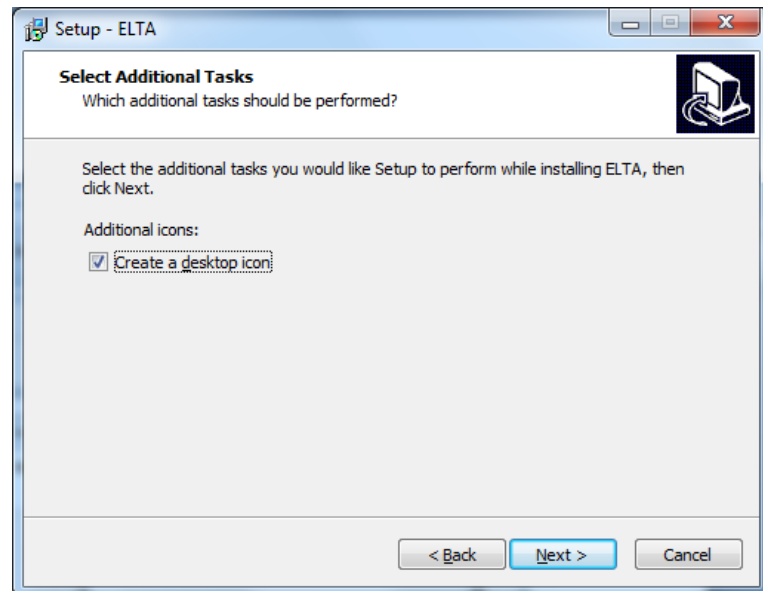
Setup - ELTA

Select Additional Tasks
Which additional tasks should be performed?

Select the additional tasks you would like Setup to perform while installing ELTA, then click Next.

Additional icons:

Create a desktop icon

< Back
Next >
Cancel